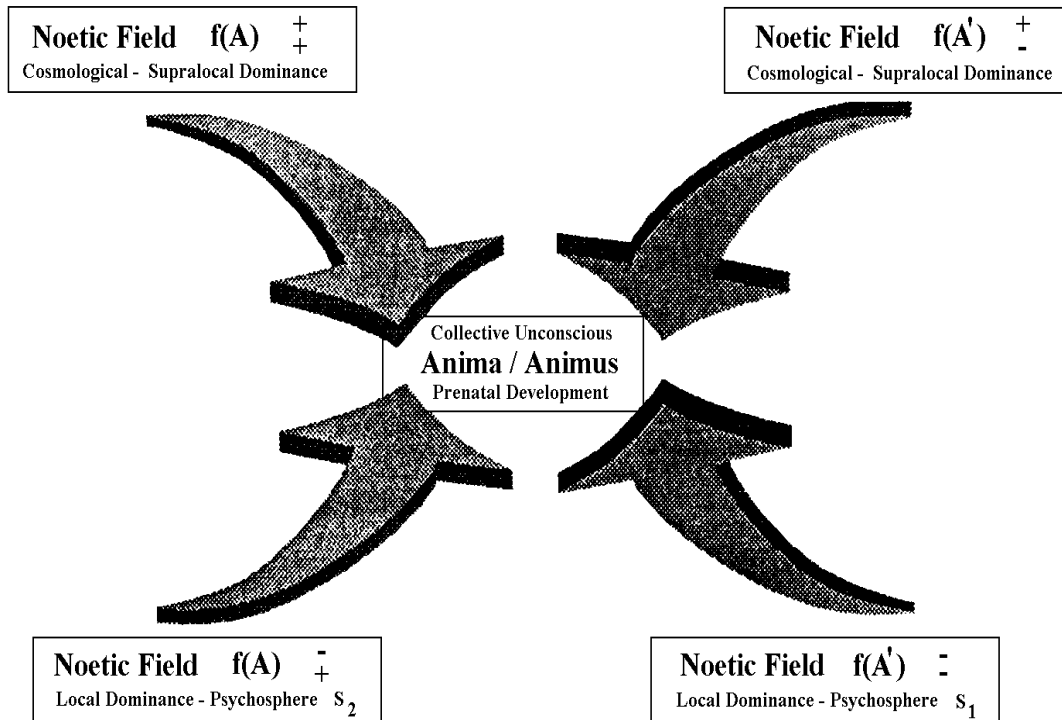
Noetic Field $f(A)$ $^{+}_{+}$
Cosmological - Supralocal Dominance

Noetic Field $f(A')$ $^{+}_{-}$
Cosmological - Supralocal Dominance

Collective Unconscious
Anima / Animus
Prenatal Development

Noetic Field $f(A)$ $^{-}_{+}$
Local Dominance - Psychosphere $S_2$

Noetic Field $f(A')$ $^{-}_{-}$
Local Dominance - Psychosphere $S_1$